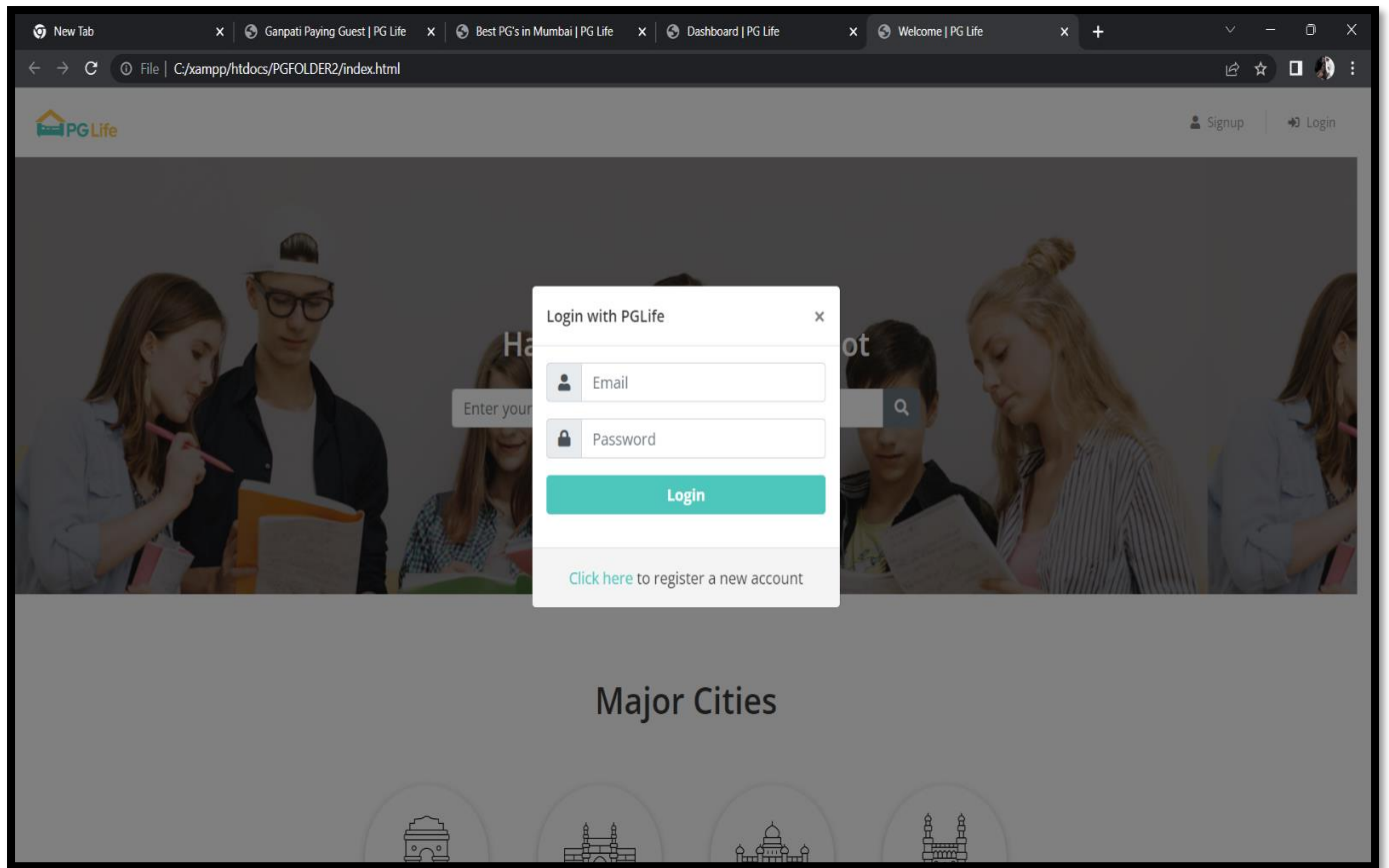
New Tab × Ganpati Paying Guest | PG Life × Best PG's in Mumbai | PG Life × Dashboard | PG Life × Welcome | PG Life × +

File | C:/xampp/htdocs/PGFOLDER2/index.html

PG Life

Signup Login

Ha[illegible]ot

Enter your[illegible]

Login with PGLife ×

Email

Password

Login

Click here to register a new account

Major Cities